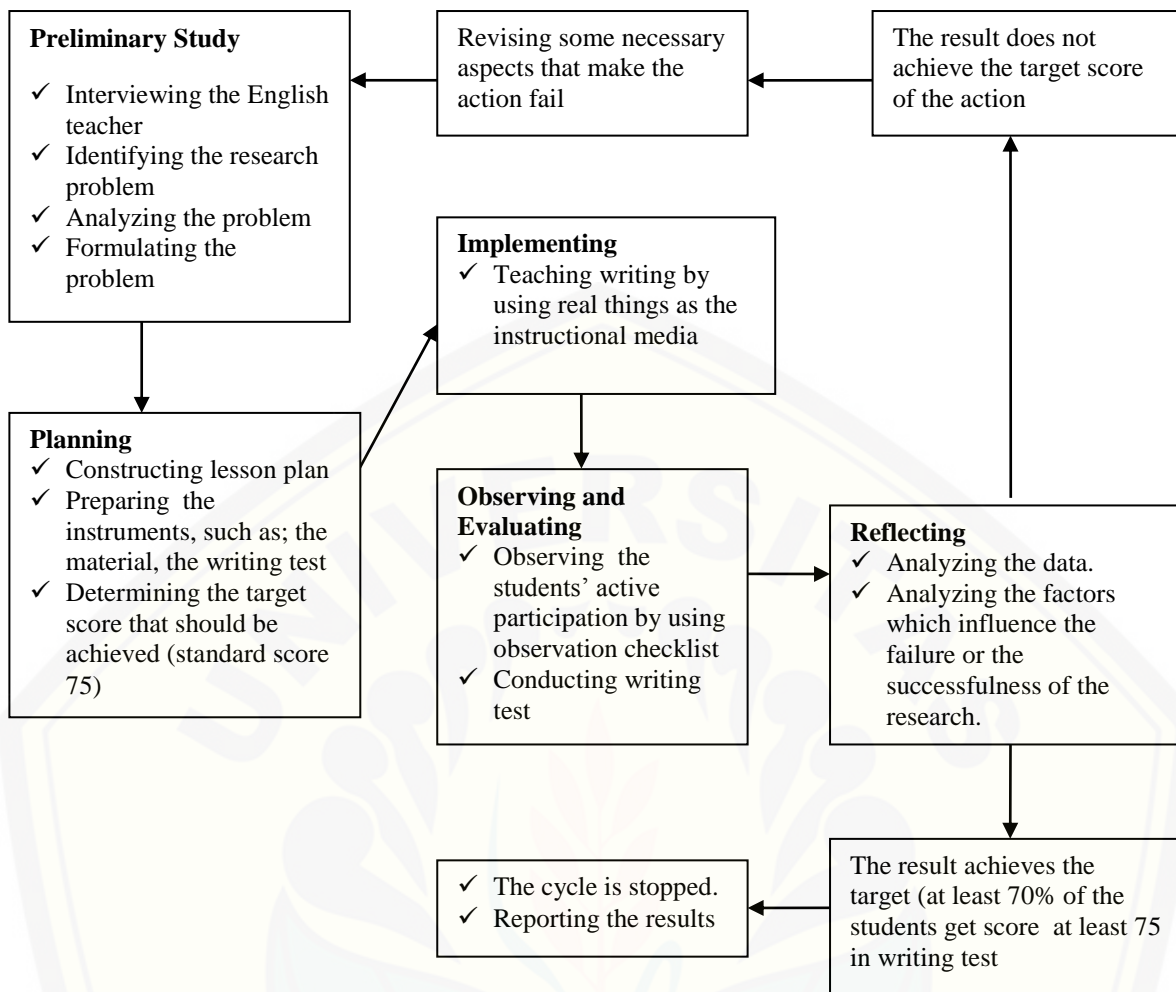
**Preliminary Study**
✓ Interviewing the English teacher
✓ Identifying the research problem
✓ Analyzing the problem
✓ Formulating the problem

Revising some necessary aspects that make the action fail

The result does not achieve the target score of the action

**Implementing**
✓ Teaching writing by using real things as the instructional media

**Planning**
✓ Constructing lesson plan
✓ Preparing the instruments, such as; the material, the writing test
✓ Determining the target score that should be achieved (standard score 75)

**Observing and Evaluating**
✓ Observing the students' active participation by using observation checklist
✓ Conducting writing test

**Reflecting**
✓ Analyzing the data.
✓ Analyzing the factors which influence the failure or the successfulness of the research.

✓ The cycle is stopped.
✓ Reporting the results

The result achieves the target (at least 70% of the students get score at least 75 in writing test